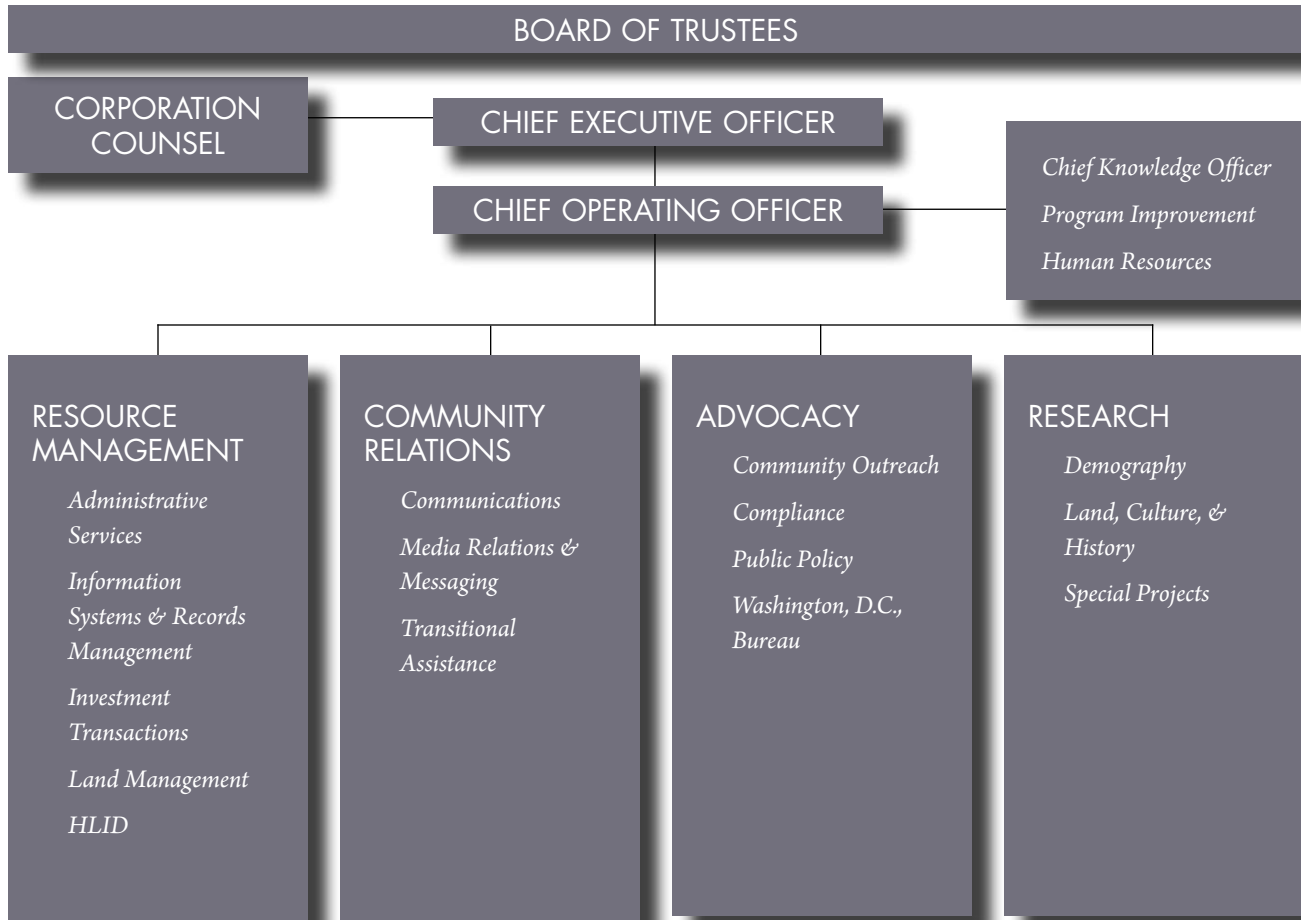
BOARD OF TRUSTEES

CORPORATION COUNSEL

CHIEF EXECUTIVE OFFICER

CHIEF OPERATING OFFICER

Chief Knowledge Officer
Program Improvement
Human Resources

RESOURCE MANAGEMENT
Administrative Services
Information Systems & Records Management
Investment Transactions
Land Management
HLID

COMMUNITY RELATIONS
Communications
Media Relations & Messaging
Transitional Assistance

ADVOCACY
Community Outreach
Compliance
Public Policy
Washington, D.C., Bureau

RESEARCH
Demography
Land, Culture, & History
Special Projects